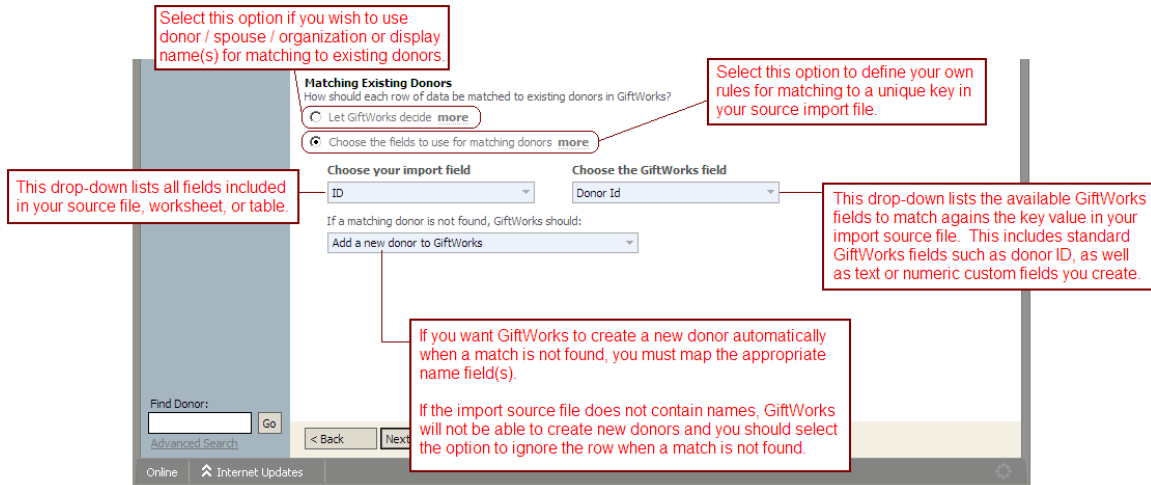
Select this option if you wish to use donor / spouse / organization or display name(s) for matching to existing donors.

Matching Existing Donors
How should each row of data be matched to existing donors in GiftWorks?

Select this option to define your own rules for matching to a unique key in your source import file.

Let GiftWorks decide more

Choose the fields to use for matching donors more

Choose your import field

Choose the GiftWorks field

This drop-down lists all fields included in your source file, worksheet, or table.

ID

Donor Id

This drop-down lists the available GiftWorks fields to match agains the key value in your import source file. This includes standard GiftWorks fields such as donor ID, as well as text or numeric custom fields you create.

If a matching donor is not found, GiftWorks should:

Add a new donor to GiftWorks

If you want GiftWorks to create a new donor automatically when a match is not found, you must map the appropriate name field(s).

If the import source file does not contain names, GiftWorks will not be able to create new donors and you should select the option to ignore the row when a match is not found.

Find Donor:

Go

Advanced Search

< Back

Next

Online

Internet Updates